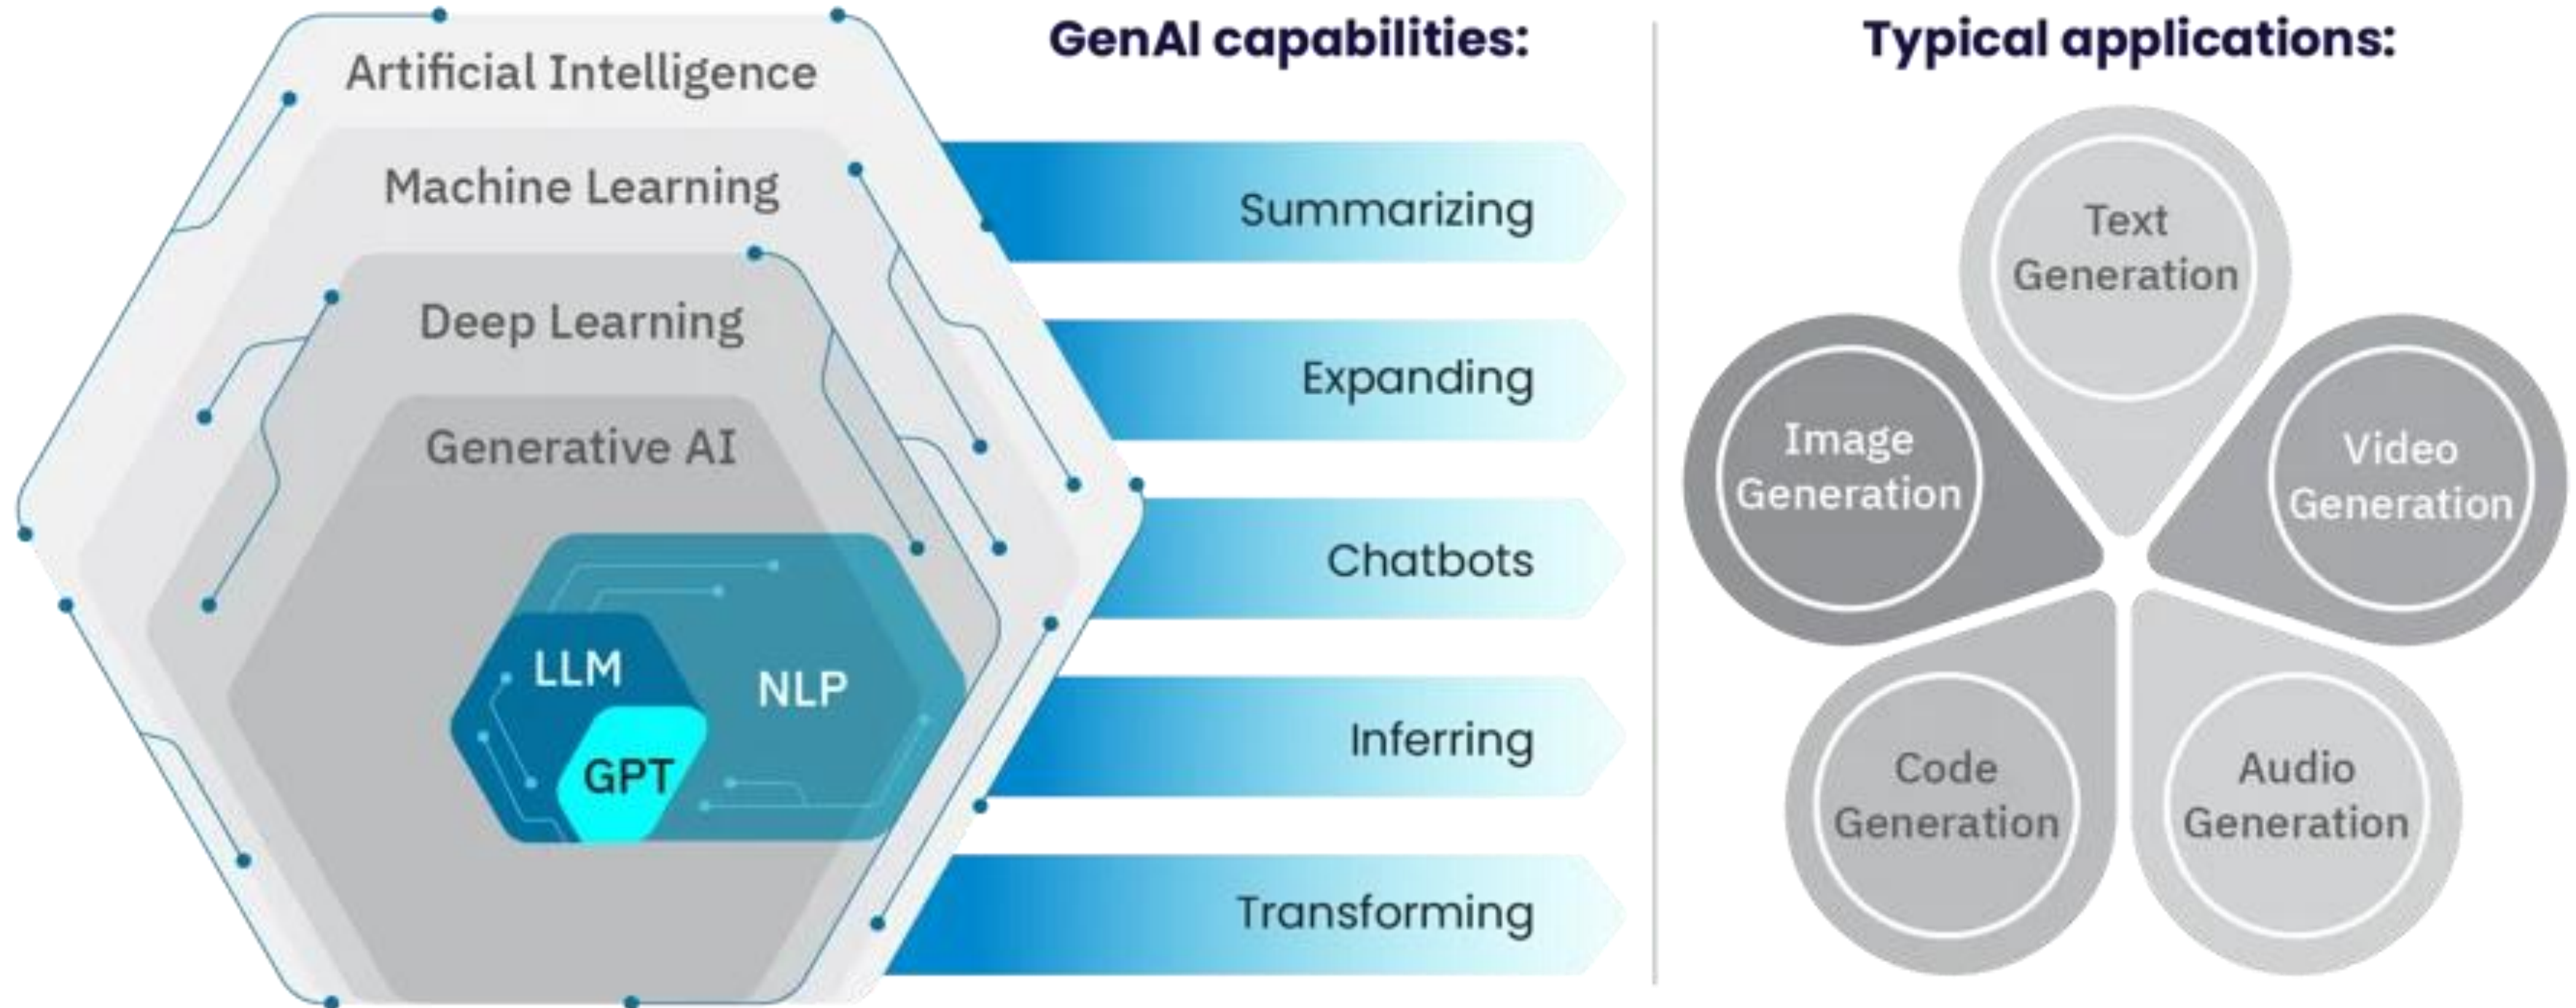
Artificial Intelligence
Machine Learning
Deep Learning
Generative AI
LLM
NLP
GPT

GenAI capabilities:
Summarizing
Expanding
Chatbots
Inferring
Transforming

Typical applications:
Text Generation
Image Generation
Video Generation
Code Generation
Audio Generation